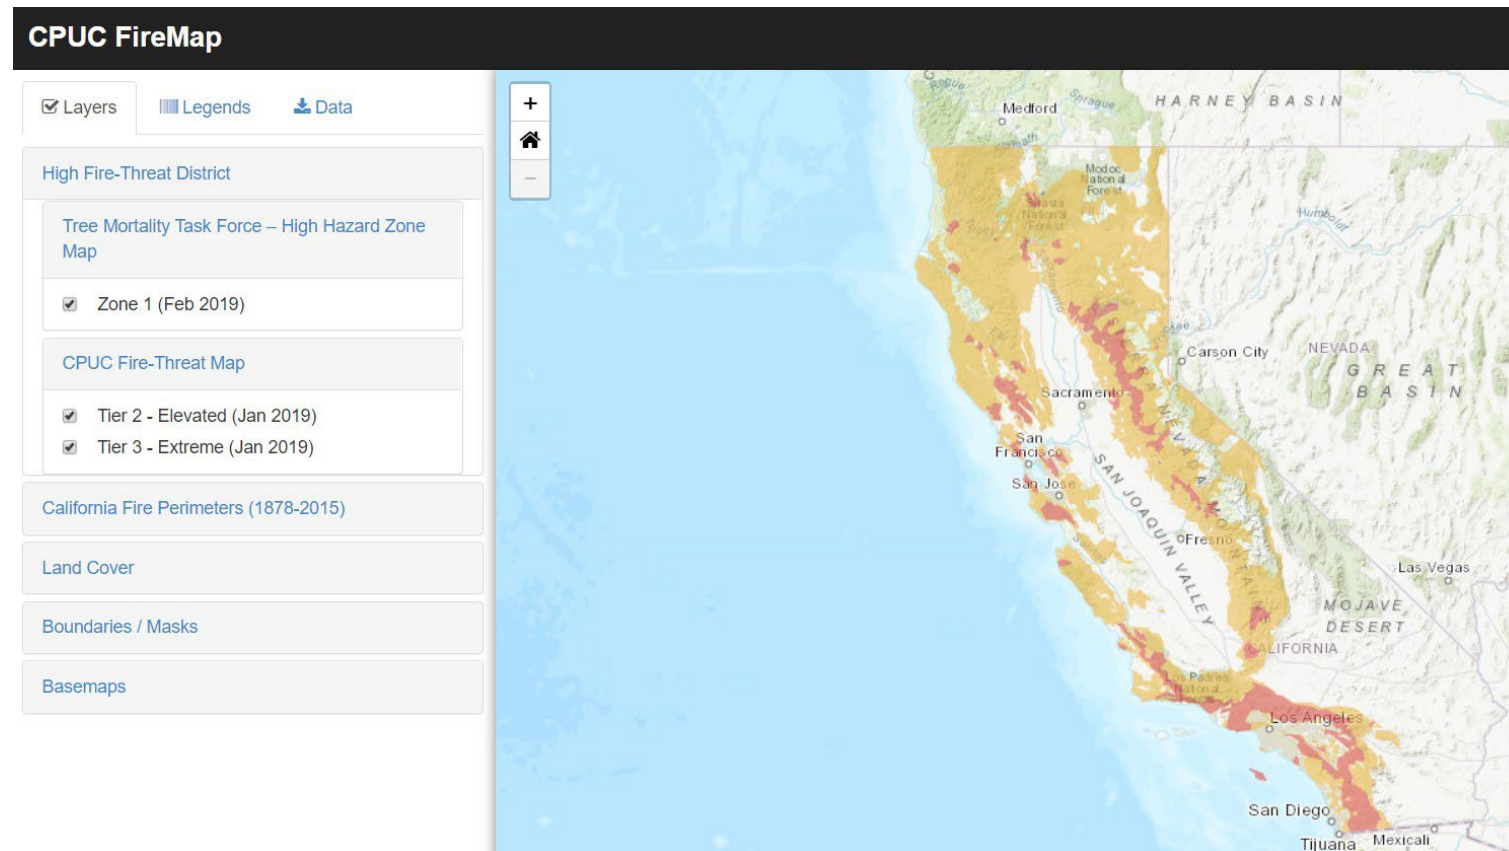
CPUC FireMap

Layers
Legends
Data

High Fire-Threat District

Tree Mortality Task Force – High Hazard Zone Map

Zone 1 (Feb 2019)

CPUC Fire-Threat Map

Tier 2 - Elevated (Jan 2019)
Tier 3 - Extreme (Jan 2019)

California Fire Perimeters (1878-2015)

Land Cover

Boundaries / Masks

Basemaps

+
–

Medford
Sprague
HARNEY BASIN
Modoc National Forest
Shasta National Forest
Humboldt
Carson City
NEVADA
GREAT BASIN
Sacramento
San Francisco
San Jose
SAN JOAQUIN VALLEY
Fresno
Las Vegas
MOJAVE DESERT
CALIFORNIA
Los Padres National Forest
Los Angeles
San Diego
Tijuana
Mexicali